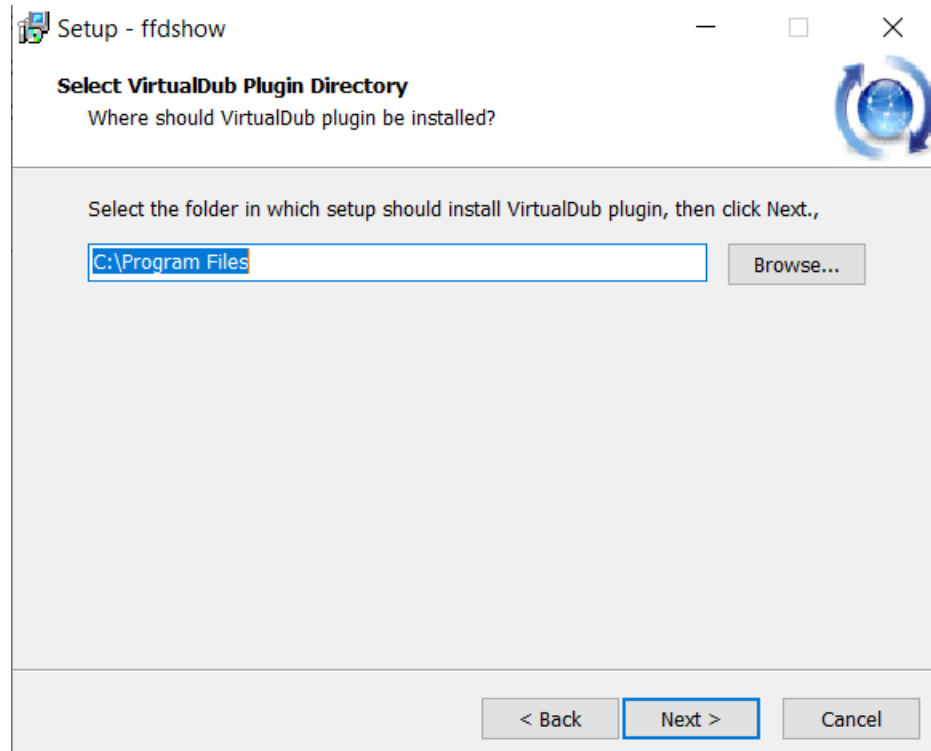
Setup - ffdshow

Select VirtualDub Plugin Directory
Where should VirtualDub plugin be installed?

Select the folder in which setup should install VirtualDub plugin, then click Next.,

C:\Program Files

Browse...

< Back

Next >

Cancel